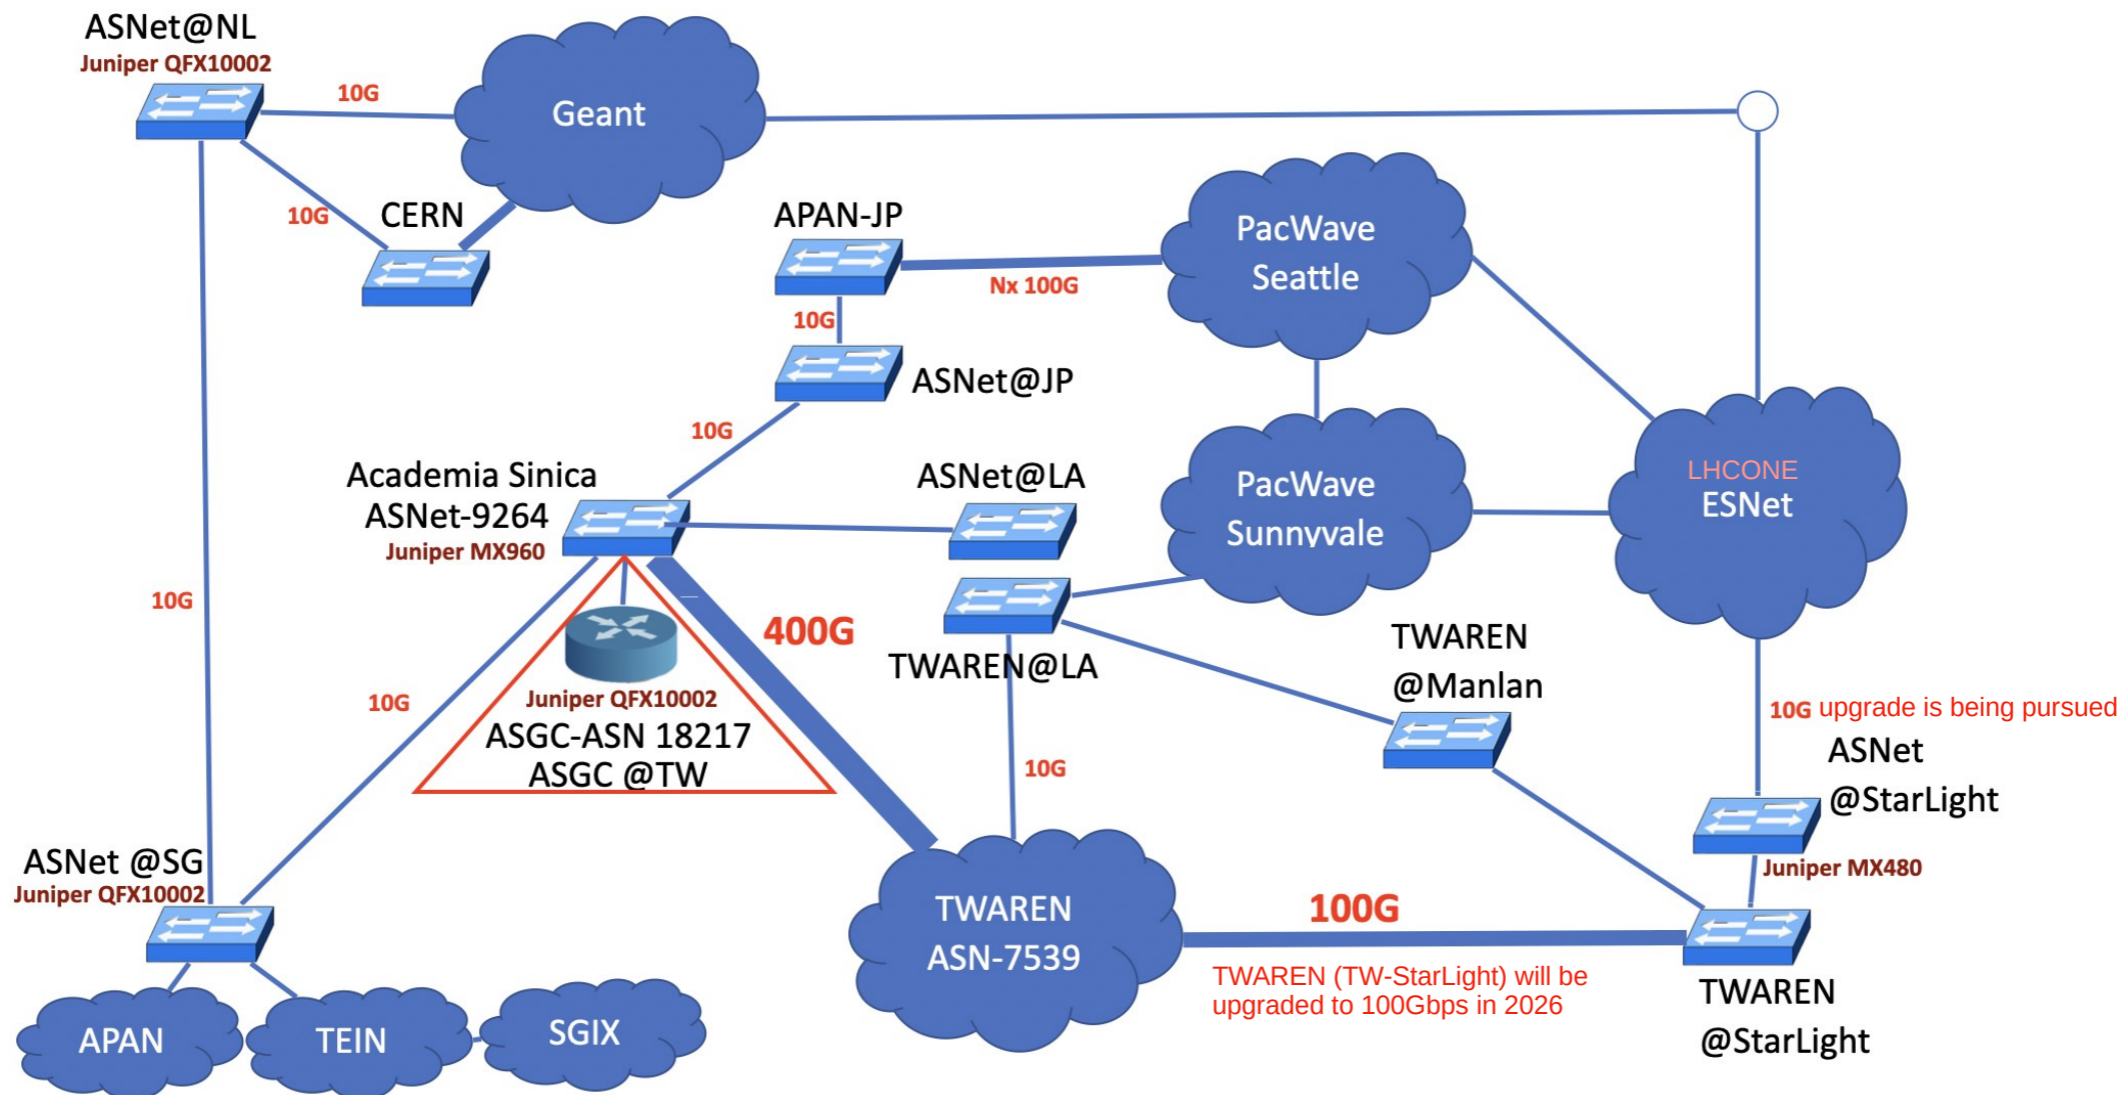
ASNet@NL
Juniper QFX10002

10G

Geant

10G

CERN

APAN-JP

PacWave Seattle

Nx 100G

10G

ASNet@JP

10G

Academia Sinica
ASNet-9264
Juniper MX960

ASNet@LA

PacWave Sunnyvale

LHCONE
ESNet

10G

400G

TWAREN@LA

TWAREN
@Manlan

Juniper QFX10002
ASGC-ASN 18217
ASGC @TW

10G

10G

10G upgrade is being pursued

ASNet
@StarLight

Juniper MX480

ASNet @SG
Juniper QFX10002

TWAREN
ASN-7539

100G

TWAREN (TW-StarLight) will be upgraded to 100Gbps in 2026

TWAREN
@StarLight

APAN

TEIN

SGIX